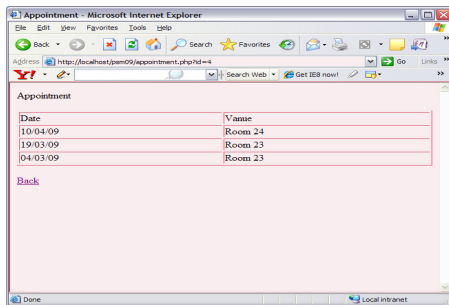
Appointment - Microsoft Internet Explorer

File Edit View Favorites Tools Help

Back Search Favorites

Address http://localhost/psm09/appointment.php?id=4 Go Links »

Y! Search Web Get IE8 now! »

Appointment

| Date | Vanue |
|---|---|
| 10/04/09 | Room 24 |
| 19/03/09 | Room 23 |
| 04/03/09 | Room 23 |

Back

Done Local intranet